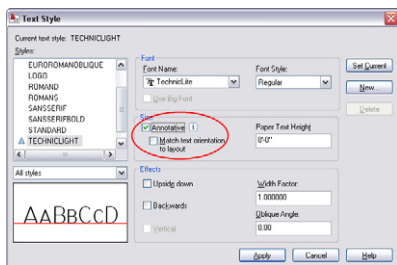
Text Style

Current text style: TECHNICLIGHT

Styles:

EUROROMANOBLIQUE
LOGO
ROMAND
ROMANS
SANSSERIF
SANSSERIFBOLD
STANDARD
TECHNICLIGHT

All styles

AaBbCcD

Font

Font Name:
TechnicLite

Font Style:
Regular

Use Big Font

Size

Annotative

Match text orientation to layout

Paper Text Height
0'-0"

Effects

Upside down

Backwards

Vertical

Width Factor:
1.000000

Oblique Angle:
0.00

Set Current

New...

Delete

Apply

Cancel

Help